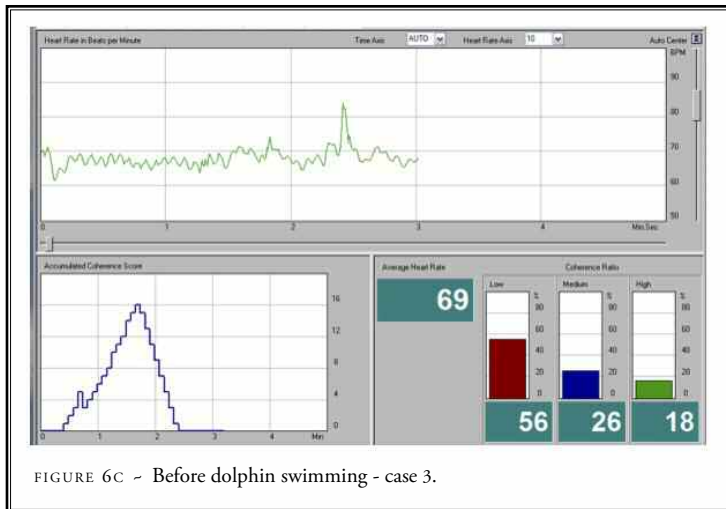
Heart Rate in Beats per Minute

Time Axis AUTO

Heart Rate Axis 10

Auto Center

BPM

90

80

70

60

50

0 1 2 3 4 Min:Sec

Accumulated Coherence Score

16

12

8

4

0

0 1 2 3 4 Min

Average Heart Rate

69

Coherence Ratio

Low

Medium

High

%

80

60

40

20

0

56

26

18

FIGURE 6C ~ Before dolphin swimming - case 3.